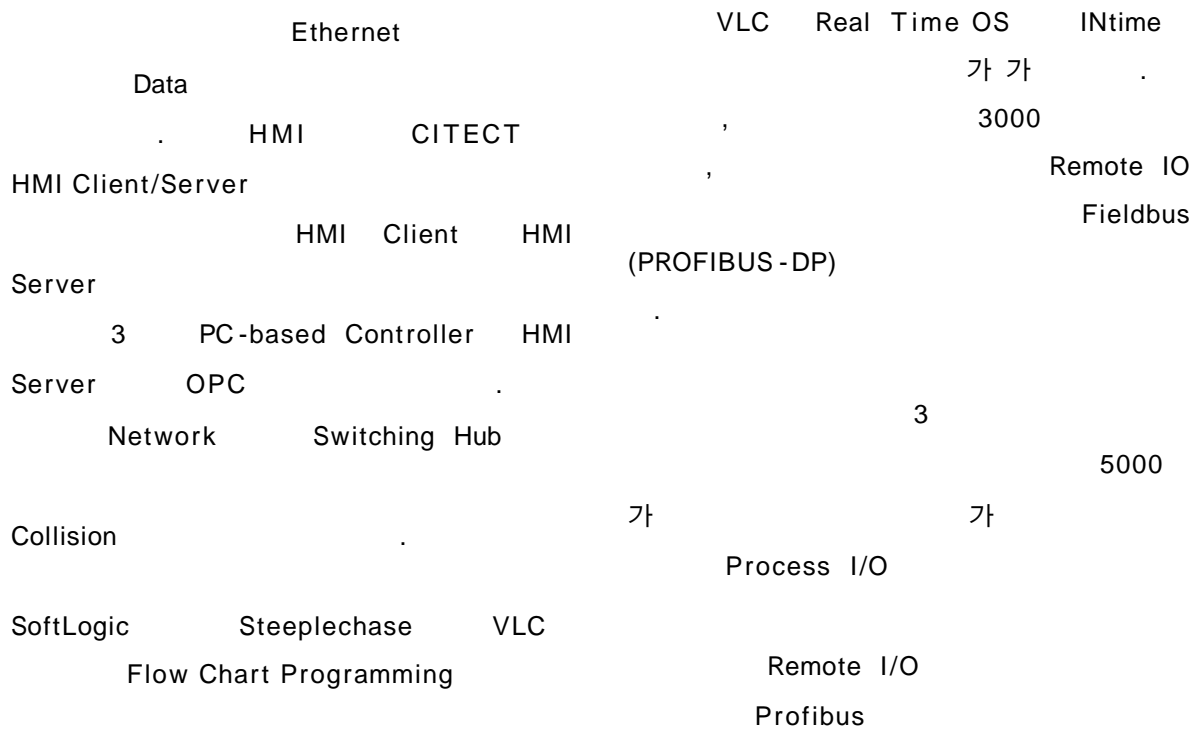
Ethernet

Data

. HMI CITECT

HMI Client/Server

HMI Client HMI

Server

3 PC-based Controller HMI

Server OPC .

Network Switching Hub

Collision .

SoftLogic Steeplechase VLC

Flow Chart Programming

VLC Real Time OS INtime

가 가 .

, 3000

, Remote IO

Fieldbus

(PROFIBUS-DP)

.

3

5000

가 가

Process I/O

Remote I/O

Profibus